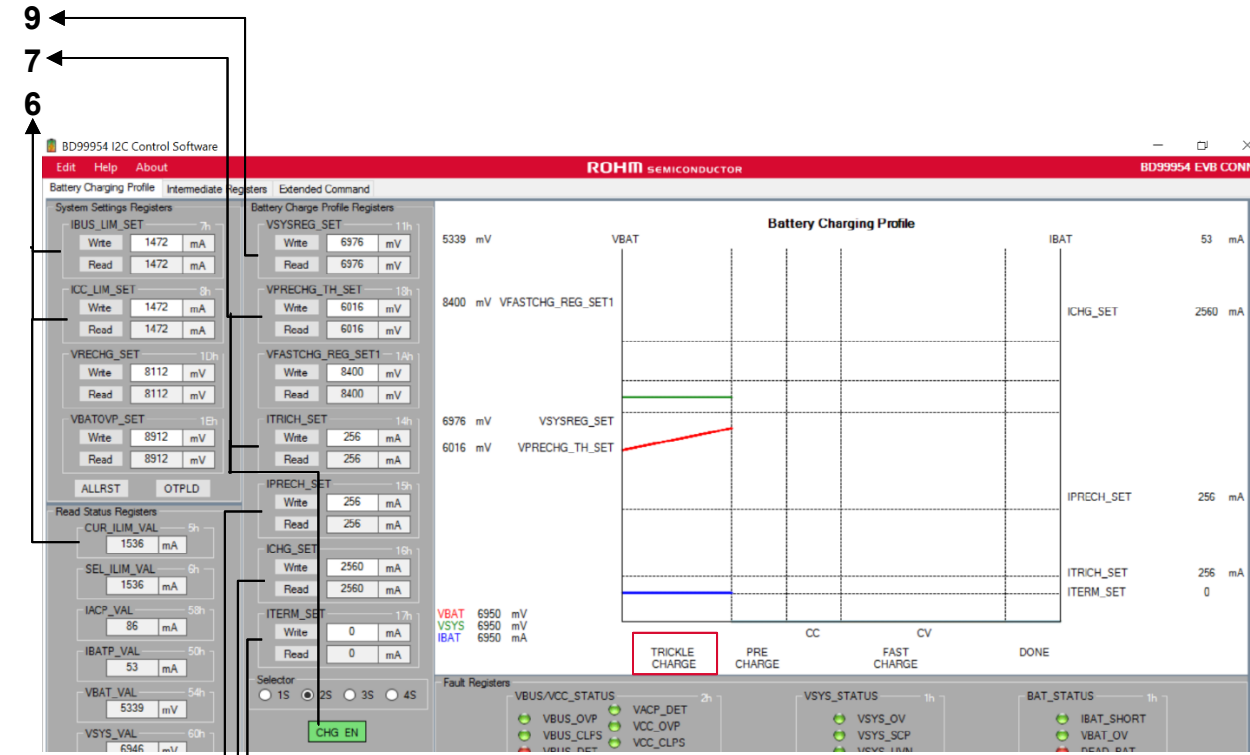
9
7
6

BD99954 I2C Control Software

Edit Help About
ROHM SEMICONDUCTOR
BD99954 EVB CONN

Battery Charging Profile | Intermediate Registers | Extended Command

System Settings Registers
IBUS_LIM_SET 7h
Write 1472 mA
Read 1472 mA
ICC_LIM_SET 8h
Write 1472 mA
Read 1472 mA
VRECHG_SET 1Dh
Write 8112 mV
Read 8112 mV
VBATOVP_SET 1Eh
Write 8912 mV
Read 8912 mV
ALLRST OTPLD

Battery Charge Profile Registers
VSYSREG_SET 11h
Write 6976 mV
Read 6976 mV
VPRECHG_TH_SET 18h
Write 6016 mV
Read 6016 mV
VFASTCHG_REG_SET1 1Ah
Write 8400 mV
Read 8400 mV
ITRICH_SET 14h
Write 256 mA
Read 256 mA
IPRECH_SET 15h
Write 256 mA
Read 256 mA
ICHG_SET 16h
Write 2560 mA
Read 2560 mA
ITERM_SET 17h
Write 0 mA
Read 0 mA
Selector
1S 2S 3S 4S
CHG EN

Read Status Registers
CUR_ILIM_VAL 5h
1536 mA
SEL_ILIM_VAL 6h
1536 mA
IACP_VAL 58h
86 mA
IBATP_VAL 50h
53 mA
VBAT_VAL 54h
5339 mV
VSYS_VAL 60h
6946 mV

Battery Charging Profile
5339 mV VBAT IBAT 53 mA
8400 mV VFASTCHG_REG_SET1
ICHG_SET 2560 mA
6976 mV VSYSREG_SET
6016 mV VPRECHG_TH_SET
IPRECH_SET 256 mA
ITRICH_SET 256 mA
ITERM_SET 0
VBAT 6950 mV
VSYS 6950 mV
IBAT 6950 mA
CC CV
TRICKLE CHARGE PRE CHARGE FAST CHARGE DONE

Fault Registers
VBUS/VCC_STATUS 2h
VBUS_OVP VBUS_CLPS VBUS_DET
VACP_DET VCC_OVP VCC_CLPS
VSYS_STATUS 1h
VSYS_OV VSYS_SCP VSYS_UVN
BAT_STATUS 1h
IBAT_SHORT VBAT_OV DEAD_BAT